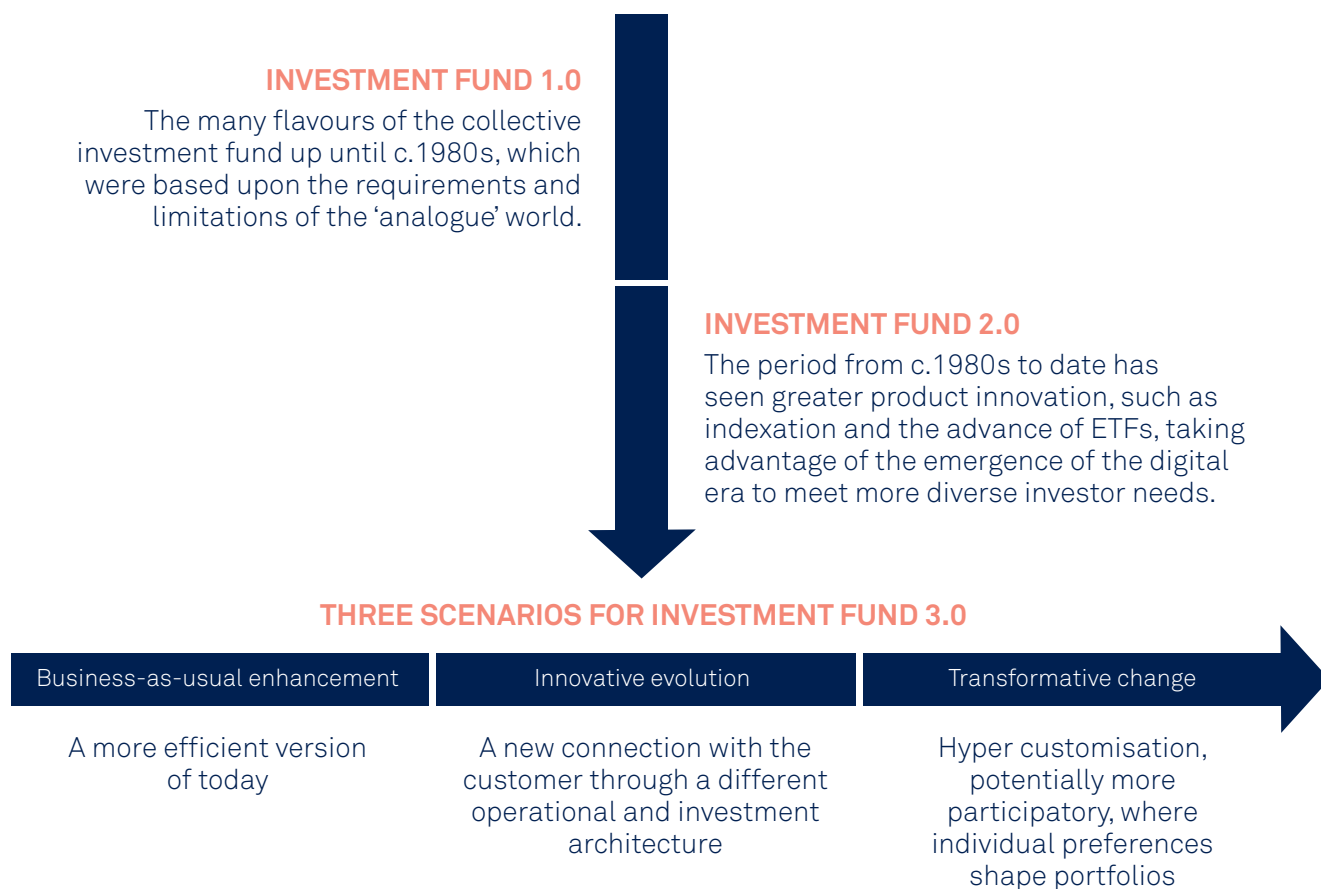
INVESTMENT FUND 1.0

The many flavours of the collective investment fund up until c.1980s, which were based upon the requirements and limitations of the 'analogue' world.

INVESTMENT FUND 2.0

The period from c.1980s to date has seen greater product innovation, such as indexation and the advance of ETFs, taking advantage of the emergence of the digital era to meet more diverse investor needs.

THREE SCENARIOS FOR INVESTMENT FUND 3.0

Business-as-usual enhancement

Innovative evolution

Transformative change

A more efficient version of today

A new connection with the customer through a different operational and investment architecture

Hyper customisation, potentially more participatory, where individual preferences shape portfolios